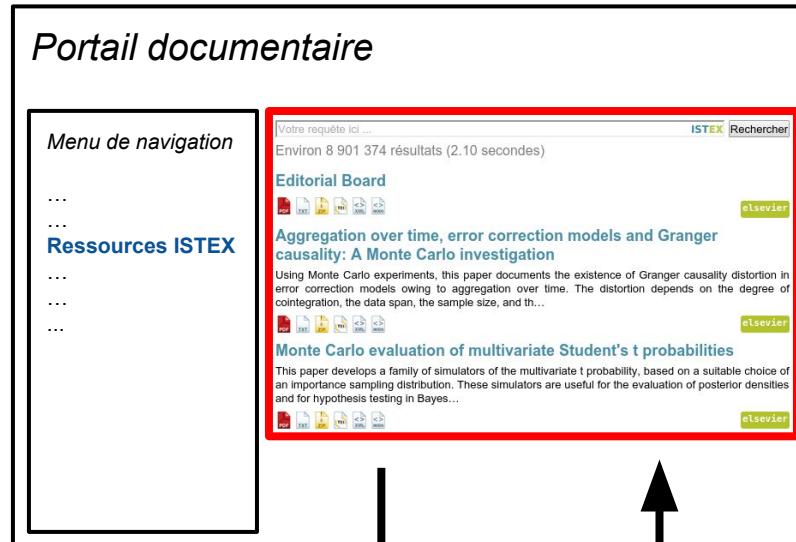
Portail documentaire

Menu de navigation

…
…
Ressources ISTEX
…
…
…

Votre requête ici ... ISTEX Rechercher

Environ 8 901 374 résultats (2.10 secondes)

Editorial Board

PDF TXT ZIP TEI XML MODS

elsevier

Aggregation over time, error correction models and Granger causality: A Monte Carlo investigation

Using Monte Carlo experiments, this paper documents the existence of Granger causality distortion in error correction models owing to aggregation over time. The distortion depends on the degree of cointegration, the data span, the sample size, and th…

PDF TXT ZIP TEI XML MODS

elsevier

Monte Carlo evaluation of multivariate Student's t probabilities

This paper develops a family of simulators of the multivariate t probability, based on a suitable choice of an importance sampling distribution. These simulators are useful for the evaluation of posterior densities and for hypothesis testing in Bayes…

PDF TXT ZIP TEI XML MODS

elsevier